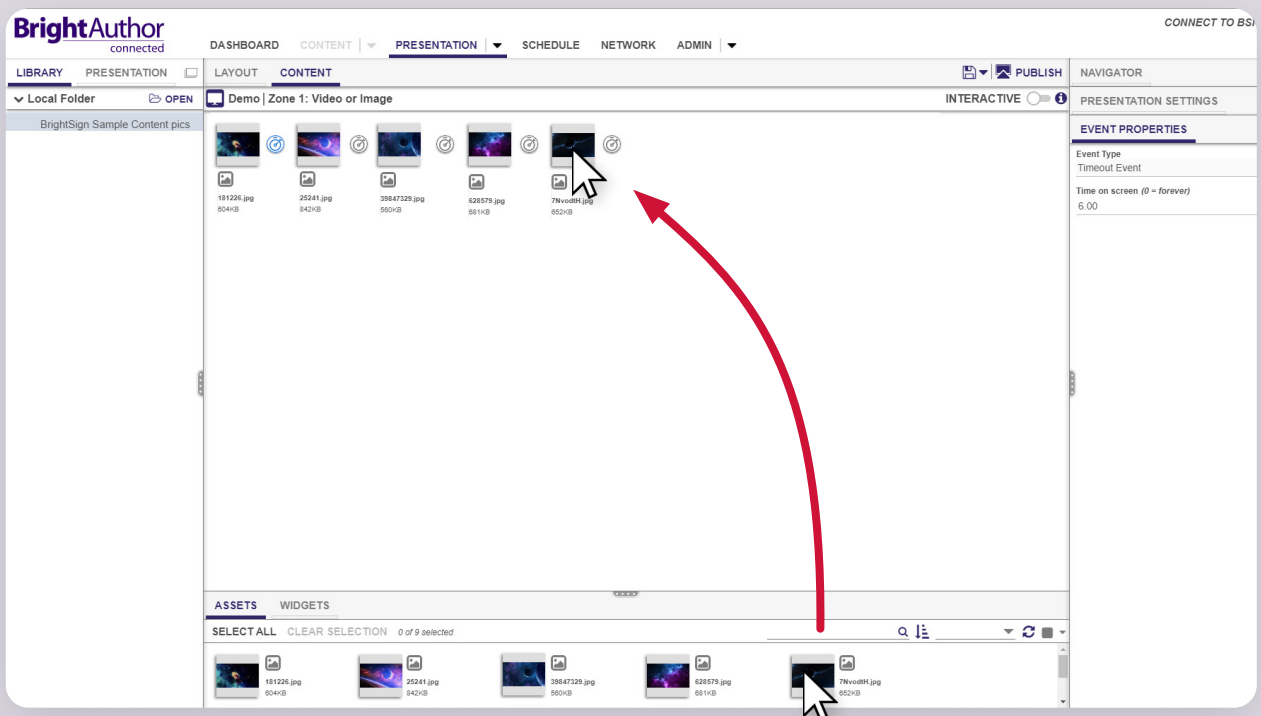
BrightAuthor connected

DASHBOARD CONTENT PRESENTATION SCHEDULE NETWORK ADMIN

CONNECT TO BSI

LIBRARY PRESENTATION

Local Folder OPEN

BrightSign Sample Content pics

LAYOUT CONTENT

PUBLISH

Demo | Zone 1: Video or Image

INTERACTIVE

181226.jpg
604KB

25241.jpg
842KB

39847329.jpg
560KB

628579.jpg
681KB

7NvodtH.jpg
652KB

NAVIGATOR

PRESENTATION SETTINGS

EVENT PROPERTIES

Event Type
Timeout Event

Time on screen (0 = forever)
6.00

ASSETS WIDGETS

SELECT ALL CLEAR SELECTION 0 of 9 selected

181226.jpg
604KB

25241.jpg
842KB

39847329.jpg
560KB

628579.jpg
681KB

7NvodtH.jpg
652KB